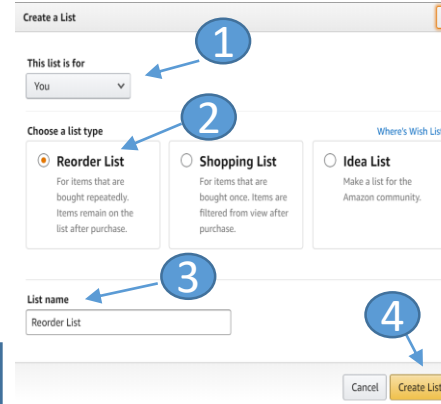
Create a List

1

This list is for

You

2

Choose a list type

Where's Wish List

Reorder List
For items that are bought repeatedly. Items remain on the list after purchase.

Shopping List
For items that are bought once. Items are filtered from view after purchase.

Idea List
Make a list for the Amazon community.

3

List name

Reorder List

4

Cancel

Create List